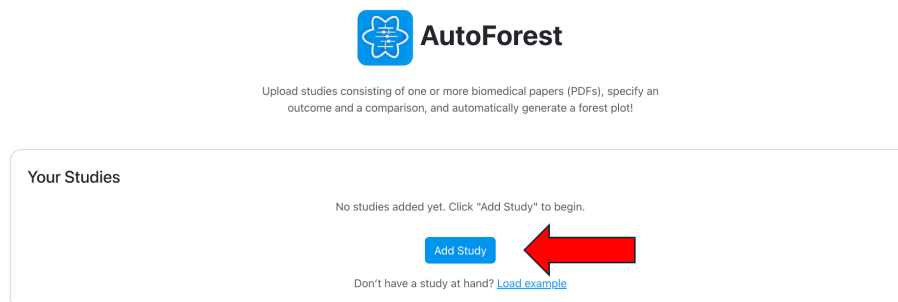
AutoForest

Upload studies consisting of one or more biomedical papers (PDFs), specify an outcome and a comparison, and automatically generate a forest plot!

Your Studies

No studies added yet. Click "Add Study" to begin.

Add Study

Don't have a study at hand? Load example